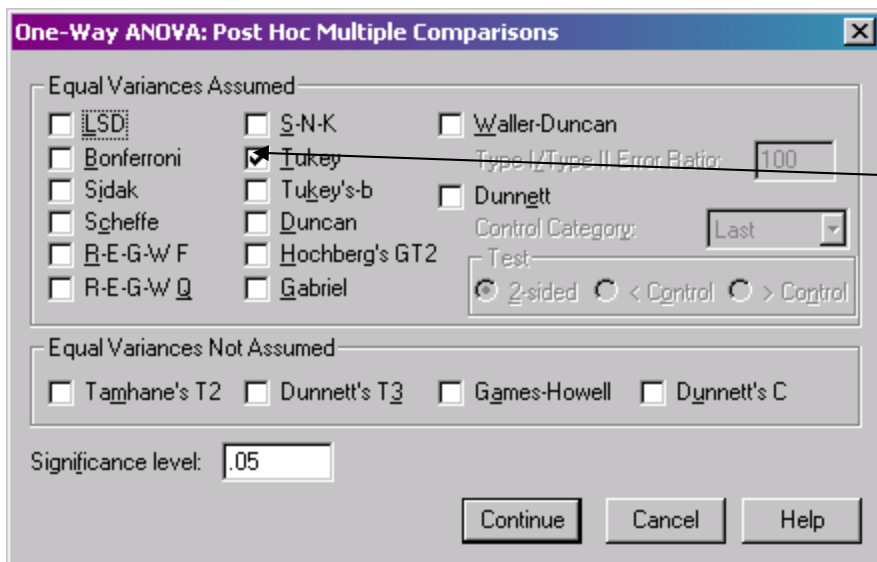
One-Way ANOVA: Post Hoc Multiple Comparisons

Equal Variances Assumed

LSD
Bonferroni
Sidak
Scheffe
R-E-G-W F
R-E-G-W Q

S-N-K
Tukey
Tukey's-b
Duncan
Hochberg's GT2
Gabriel

Waller-Duncan
Type I/Type II Error Ratio: 100
Dunnett
Control Category: Last
Test
2-sided < Control > Control

Equal Variances Not Assumed

Tamhane's T2 Dunnett's T3 Games-Howell Dunnett's C

Significance level: .05

Continue Cancel Help